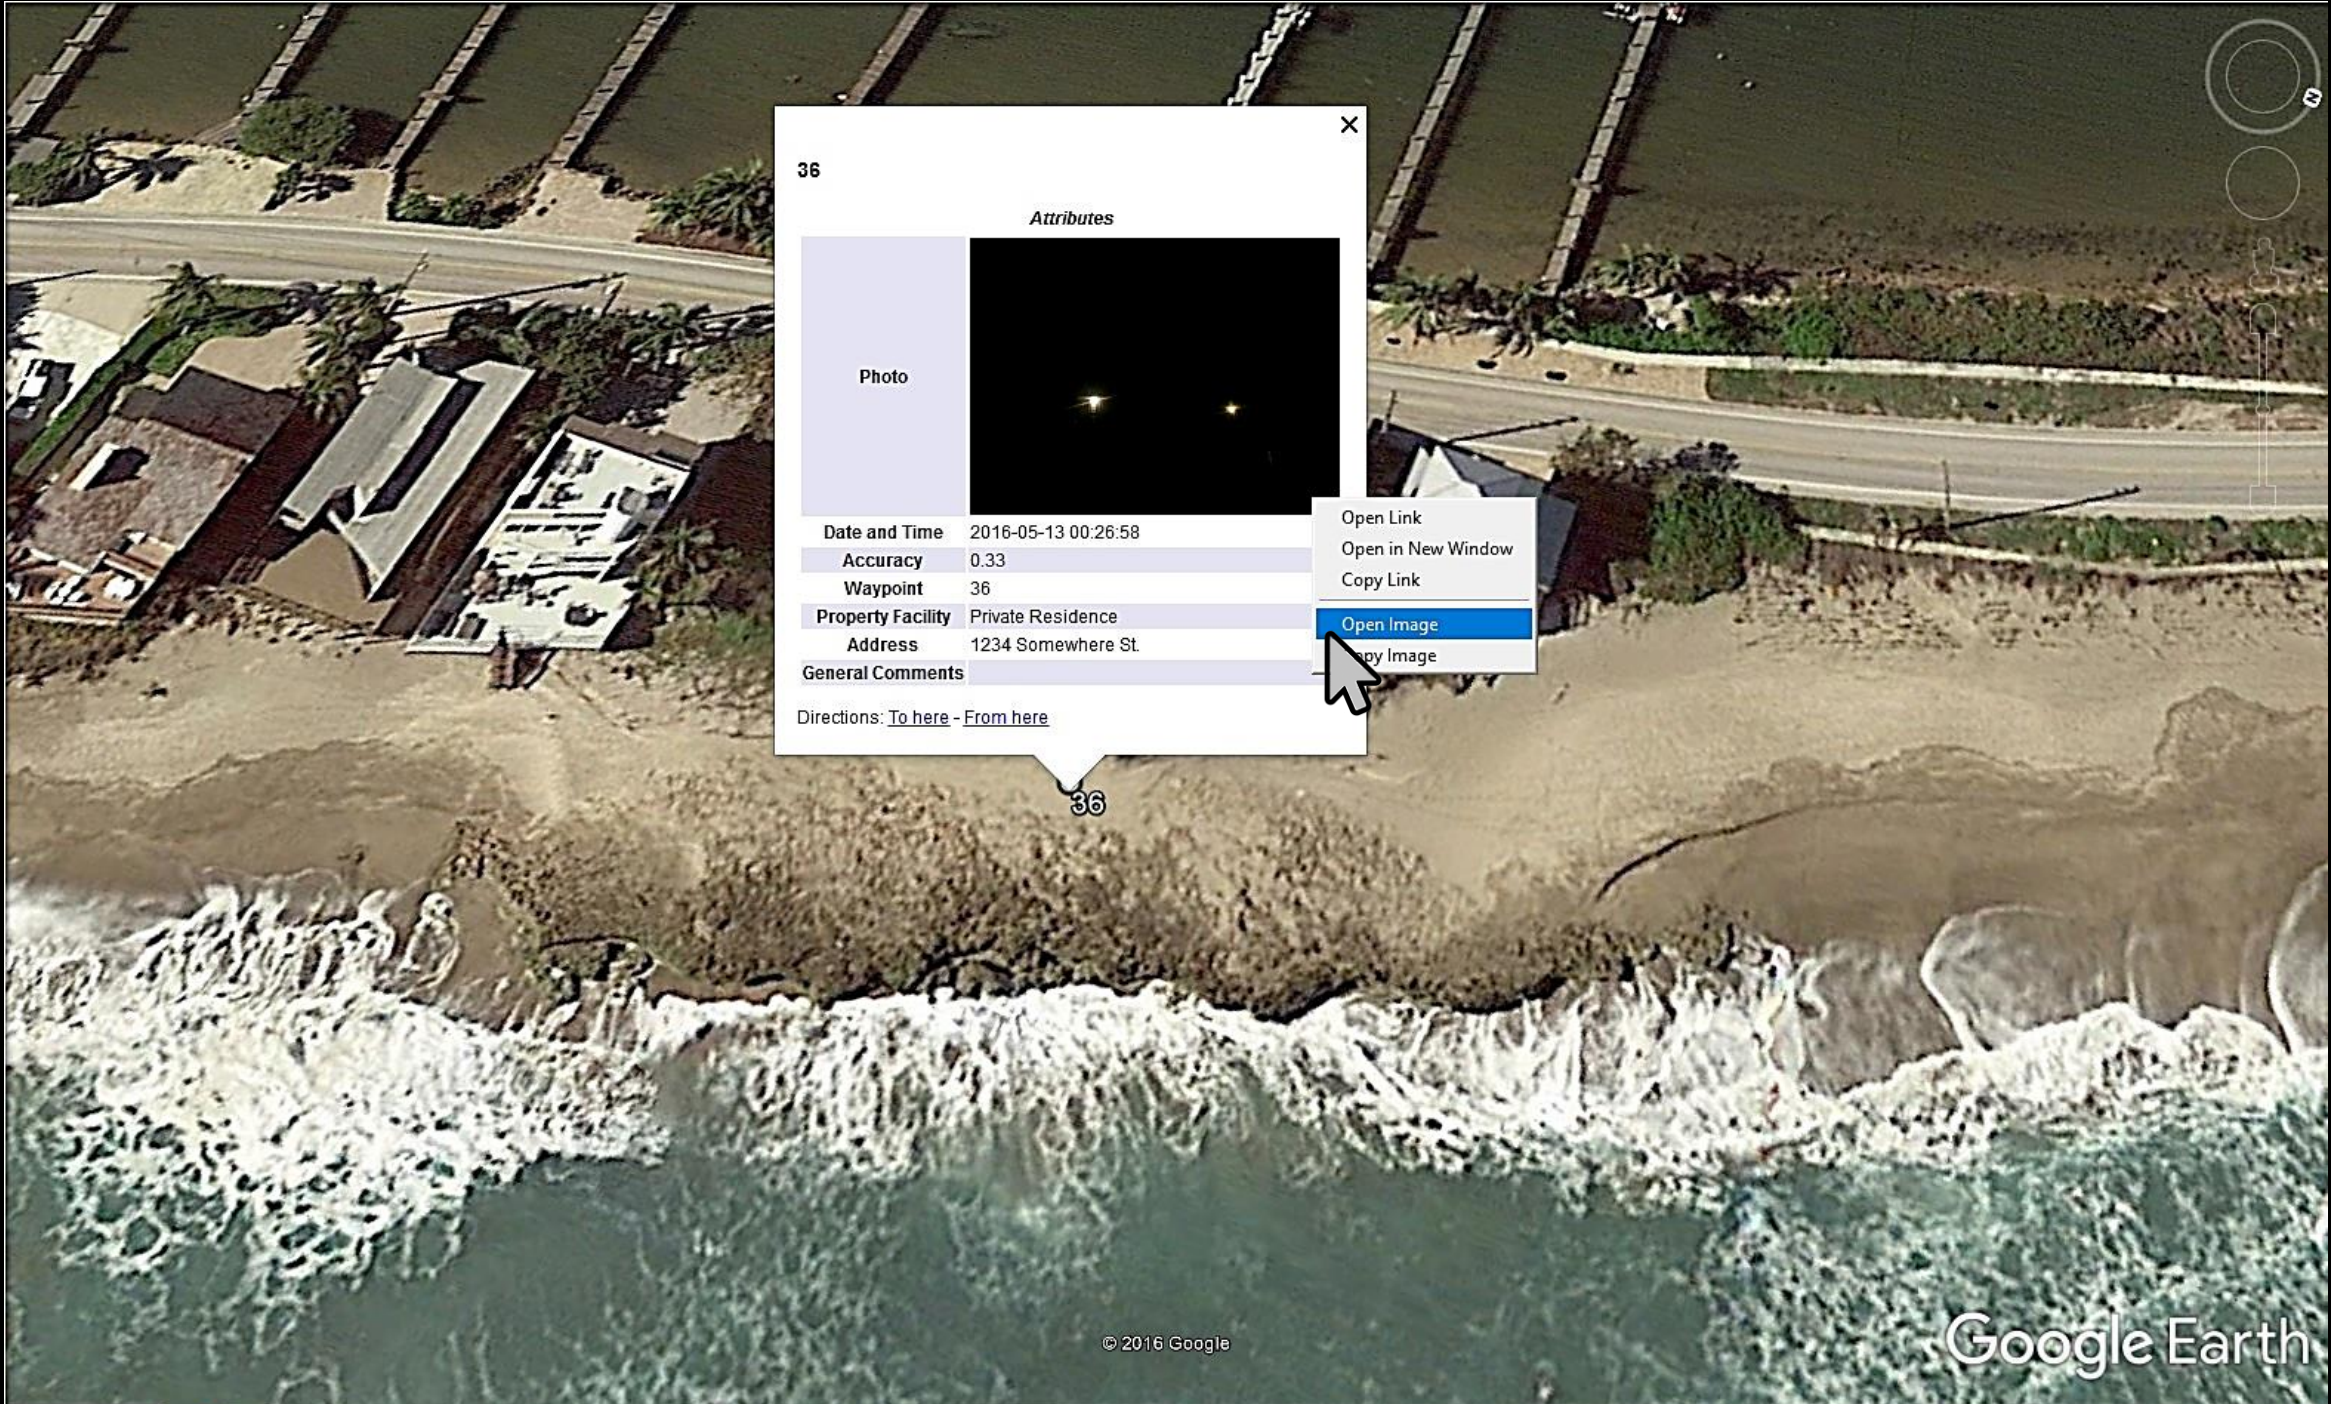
36

Attributes

| Photo | |
|---|---|
| Date and Time | 2016-05-13 00:26:58 |
| Accuracy | 0.33 |
| Waypoint | 36 |
| Property Facility | Private Residence |
| Address | 1234 Somewhere St. |
| General Comments | |

Directions: To here - From here

Open Link
Open in New Window
Copy Link
Open Image
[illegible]py Image

36

© 2016 Google

Google Earth